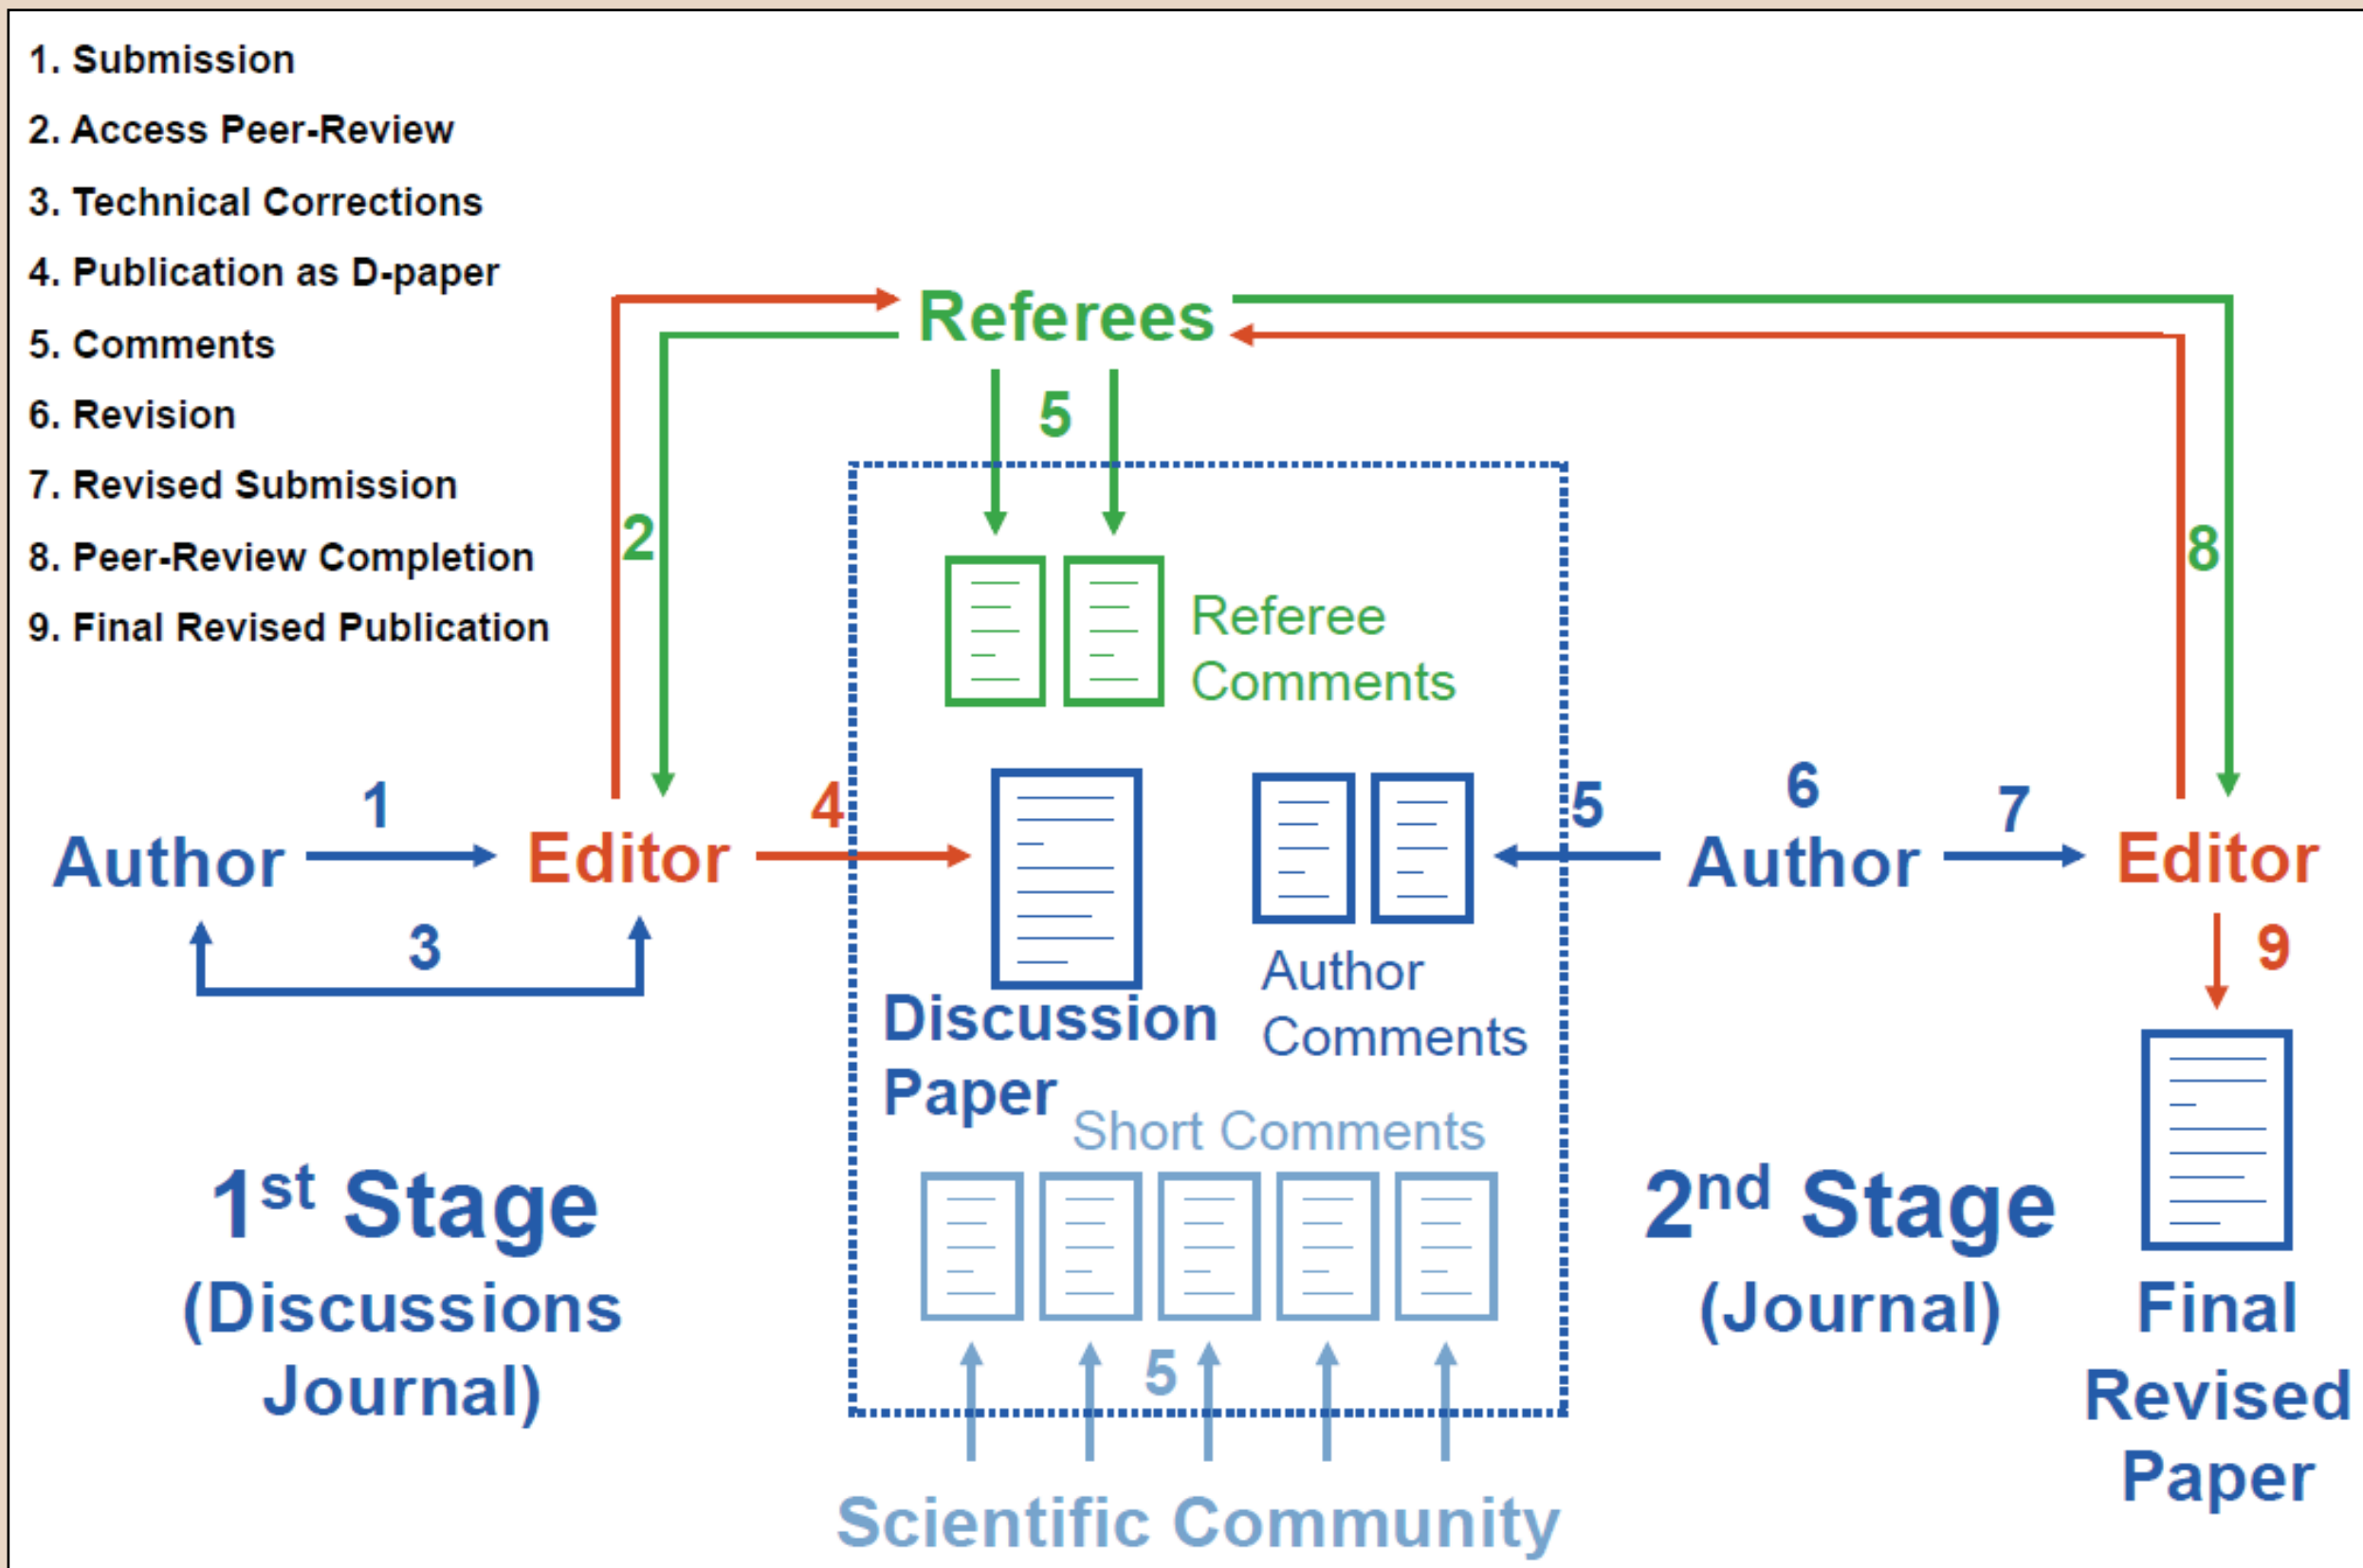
1. Submission
2. Access Peer-Review
3. Technical Corrections
4. Publication as D-paper
5. Comments
6. Revision
7. Revised Submission
8. Peer-Review Completion
9. Final Revised Publication

Referees

5

2

8

Referee Comments

1

Author

Editor

4

3

Discussion Paper

Author Comments

5

6

Author

7

Editor

9

Short Comments

$1^{st}$ Stage (Discussions Journal)

$2^{nd}$ Stage (Journal)

Final Revised Paper

5

Scientific Community